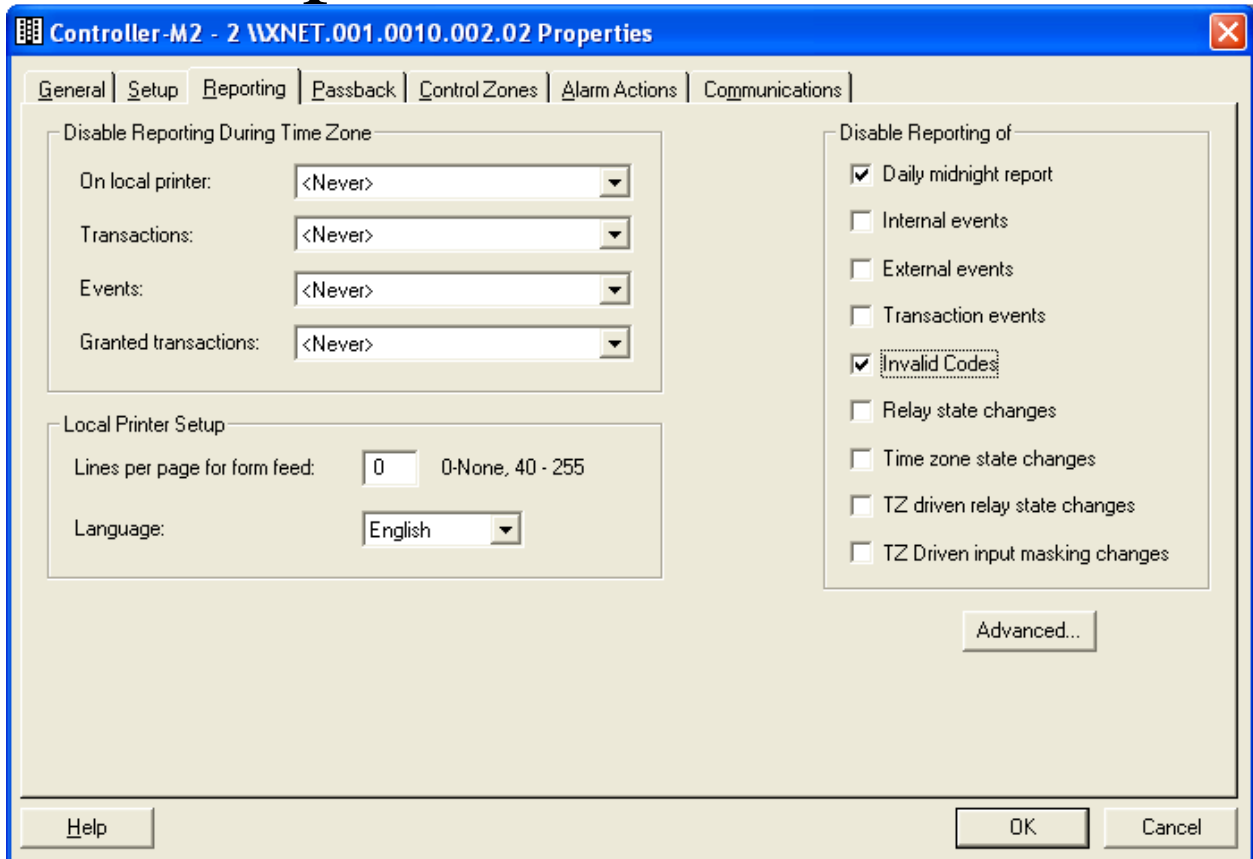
Controller-M2 - 2 \\XNET.001.0010.002.02 Properties

General | Setup | Reporting | Passback | Control Zones | Alarm Actions | Communications

Disable Reporting During Time Zone

On local printer: <Never>

Transactions: <Never>

Events: <Never>

Granted transactions: <Never>

Local Printer Setup

Lines per page for form feed: 0 0-None, 40 - 255

Language: English

Disable Reporting of

Daily midnight report

Internal events

External events

Transaction events

Invalid Codes

Relay state changes

Time zone state changes

TZ driven relay state changes

TZ Driven input masking changes

Advanced...

Help

OK

Cancel